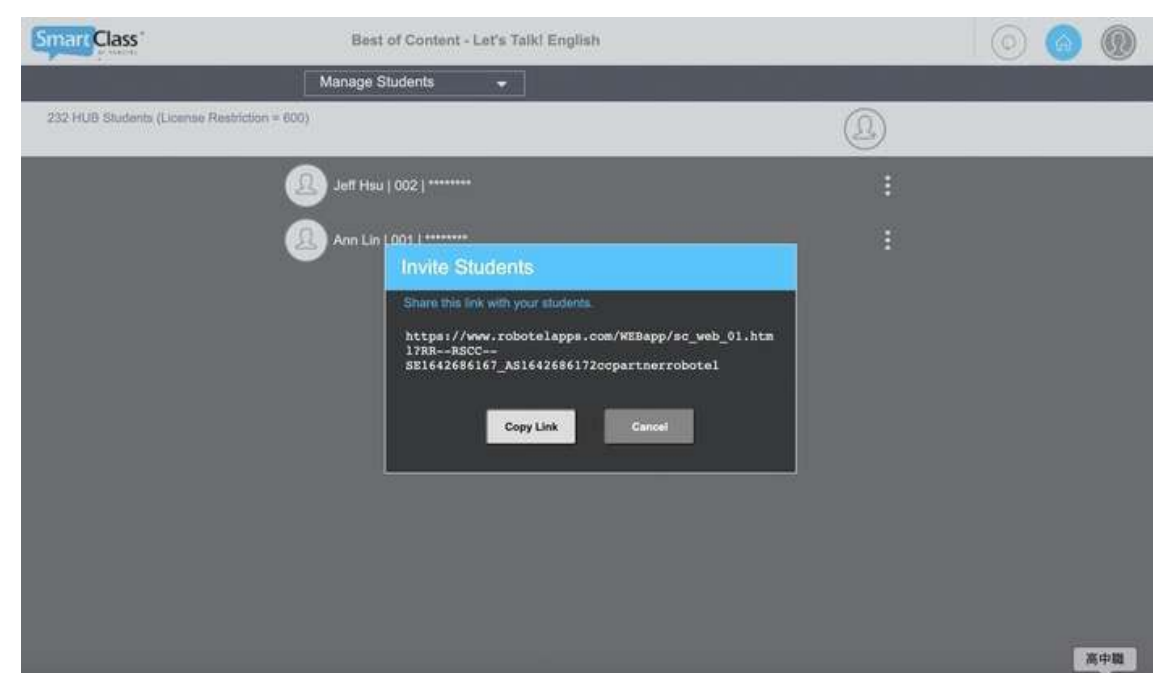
SmartClass

Best of Content - Let's Talk! English

Manage Students

232 HUB Students (License Restriction = 600)

Jeff Hsu | 002 | ********

Ann Lin | 001 | ********

Invite Students

Share this link with your students.

https://www.robotelapps.com/WEBapp/sc_web_01.html?RR--RSCC--SE1642686167_AS1642686172ccpartnerrobotel

Copy Link

Cancel

高中職